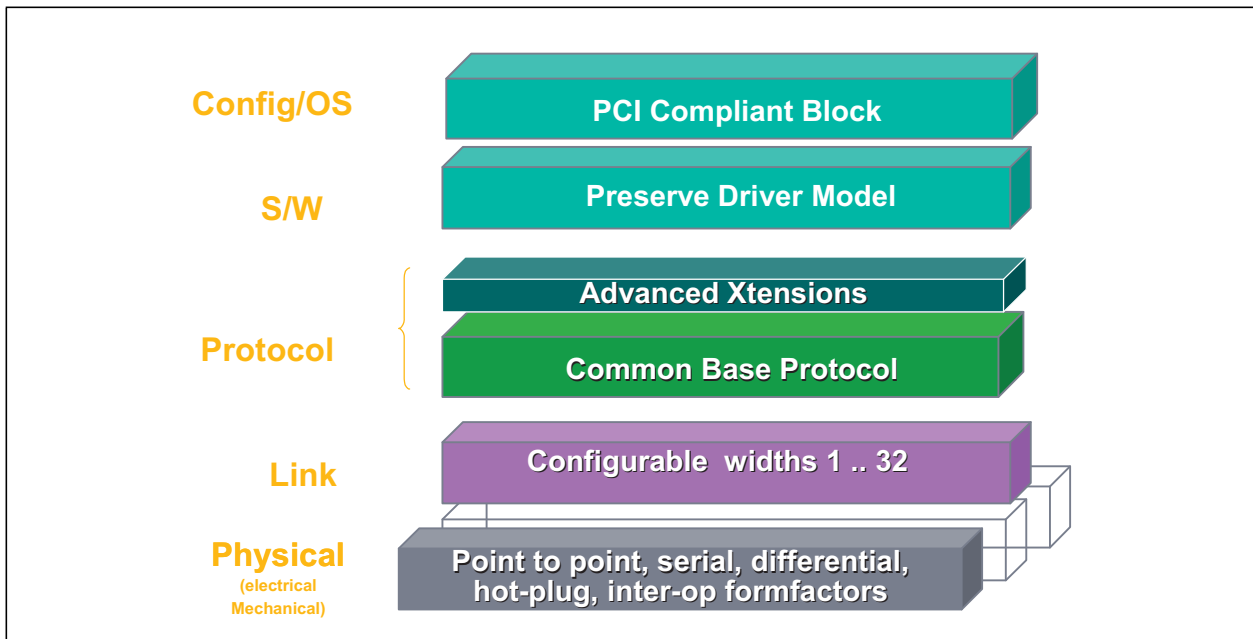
Config/OS

PCI Compliant Block

S/W

Preserve Driver Model

Protocol

Advanced Xtensions

Common Base Protocol

Link

Configurable widths 1 .. 32

Physical
(electrical
Mechanical)

Point to point, serial, differential, hot-plug, inter-op formfactors